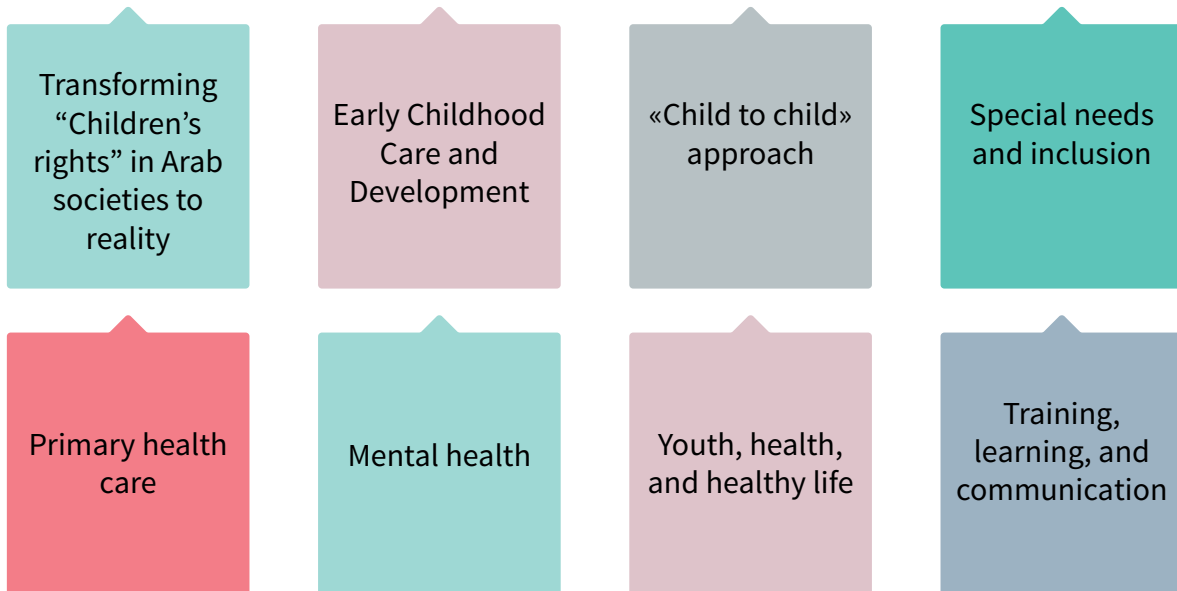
Transforming “Children’s rights” in Arab societies to reality

Early Childhood Care and Development

«Child to child» approach

Special needs and inclusion

Primary health care

Mental health

Youth, health, and healthy life

Training, learning, and communication